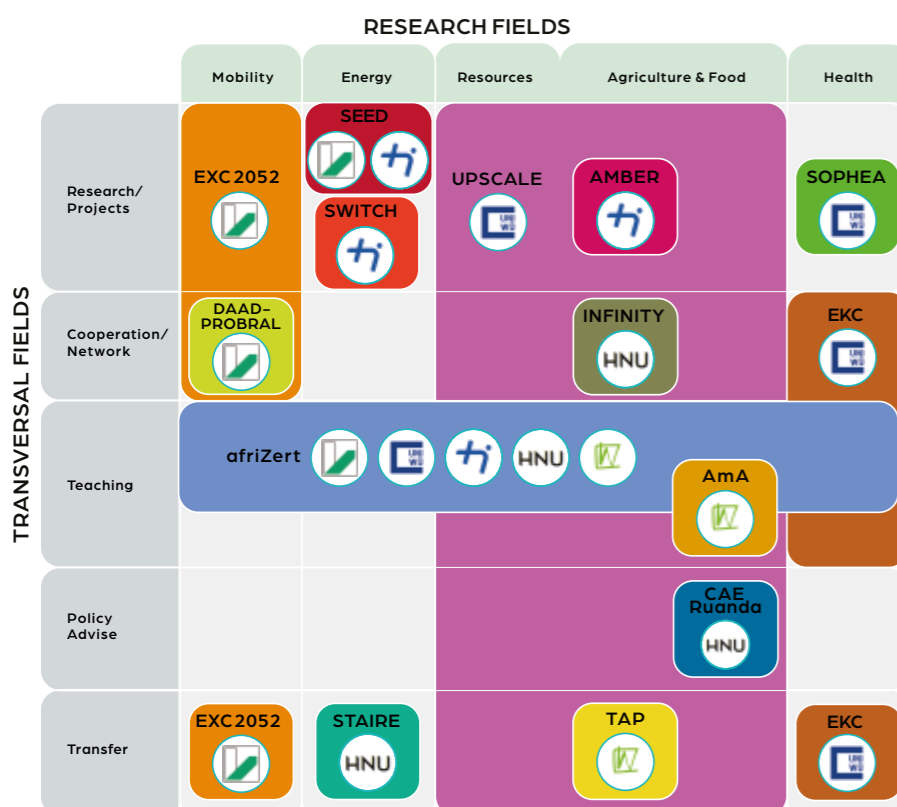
RESEARCH FIELDS

| | Mobility | Energy | Resources | Agriculture & Food | Health |
|---|---|---|---|---|---|
| Research/ Projects | EXC 2052 | SEED SWITCH | UPSCALE | AMBER | SOPHEA |
| Cooperation/ Network | DAAD-PROBRAL | | | INFINITY HNU | EKC |
| Teaching | afriZert HNU | | | AmA | |
| Policy Advise | | | | CAE Ruanda HNU | |
| Transfer | EXC 2052 | STAIRE HNU | | TAP | EKC |

TRANSVERSAL FIELDS